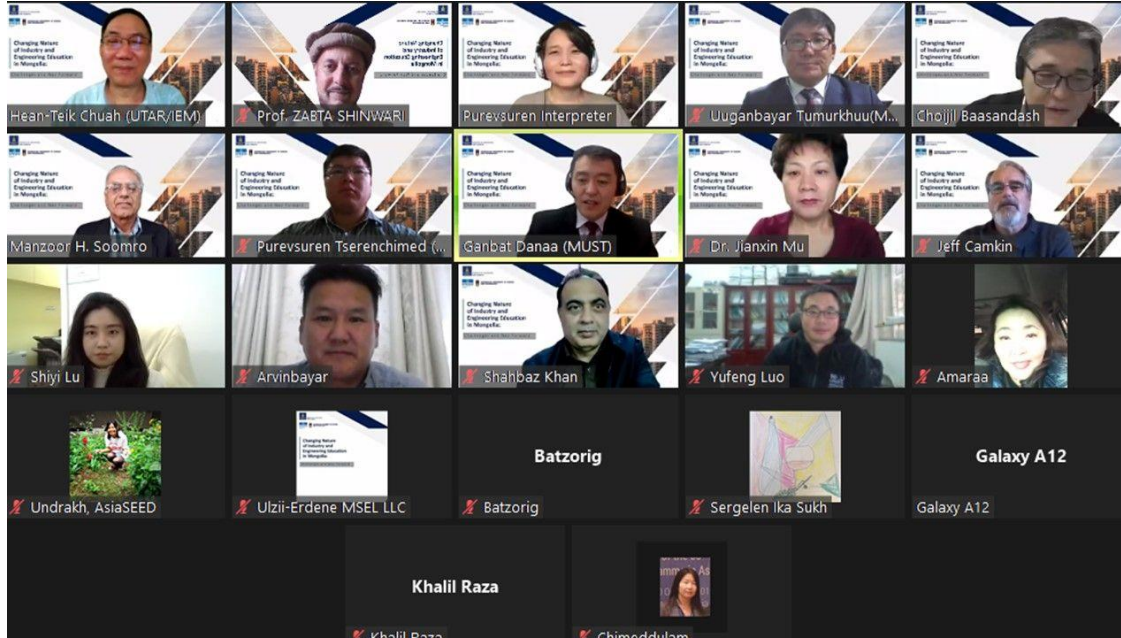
Changing Nature of Industry and Engineering Education in Mongolia:

Hean-Teik Chuah (UTAR/IEM)

Prof. ZABTA SHINWARI

Purevsuren Interpreter

Uuganbayar Tumurkhuu(M...

Choijil Baasandash

Manzoor H. Soomro

Purevsuren Tserenchimed (...

Ganbat Danaa (MUST)

Dr. Jianxin Mu

Jeff Camkin

Shiyi Lu

Arvinbayar

Shahbaz Khan

Yufeng Luo

Amaraa

Undrakh, AsiaSEED

Ulzii-Erdene MSEL LLC

Batzorig

Batzorig

Sergelen Ika Sukh

Galaxy A12

Galaxy A12

Khalil Raza

Khalil Raza

Chimeddulam